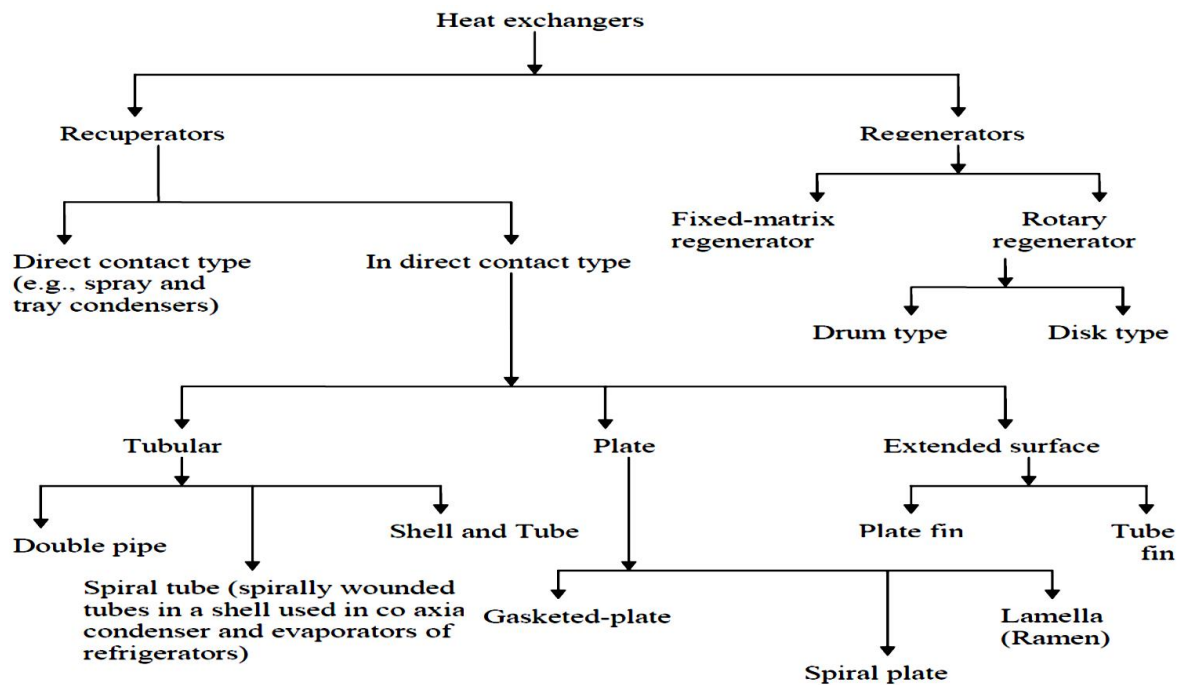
Heat exchangers

Recuperators

Regenerators

Fixed-matrix regenerator

Rotary regenerator

Drum type

Disk type

Direct contact type (e.g., spray and tray condensers)

In direct contact type

Tubular

Plate

Extended surface

Double pipe

Spiral tube (spirally wounded tubes in a shell used in co axia condenser and evaporators of refrigerators)

Shell and Tube

Gasketed-plate

Spiral plate

Lamella (Ramen)

Plate fin

Tube fin